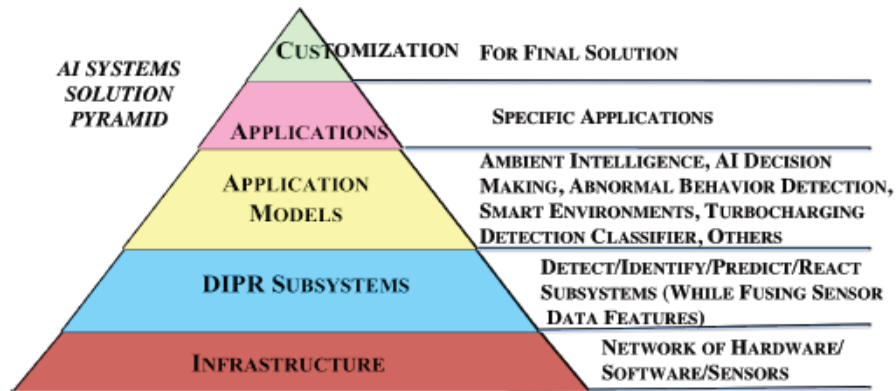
AI SYSTEMS SOLUTION PYRAMID

CUSTOMIZATION — FOR FINAL SOLUTION

APPLICATIONS — SPECIFIC APPLICATIONS

APPLICATION MODELS — AMBIENT INTELLIGENCE, AI DECISION MAKING, ABNORMAL BEHAVIOR DETECTION, SMART ENVIRONMENTS, TURBOCHARGING DETECTION CLASSIFIER, OTHERS

DIPR SUBSYSTEMS — DETECT/IDENTIFY/PREDICT/REACT SUBSYSTEMS (WHILE FUSING SENSOR DATA FEATURES)

INFRASTRUCTURE — NETWORK OF HARDWARE/ SOFTWARE/SENSORS